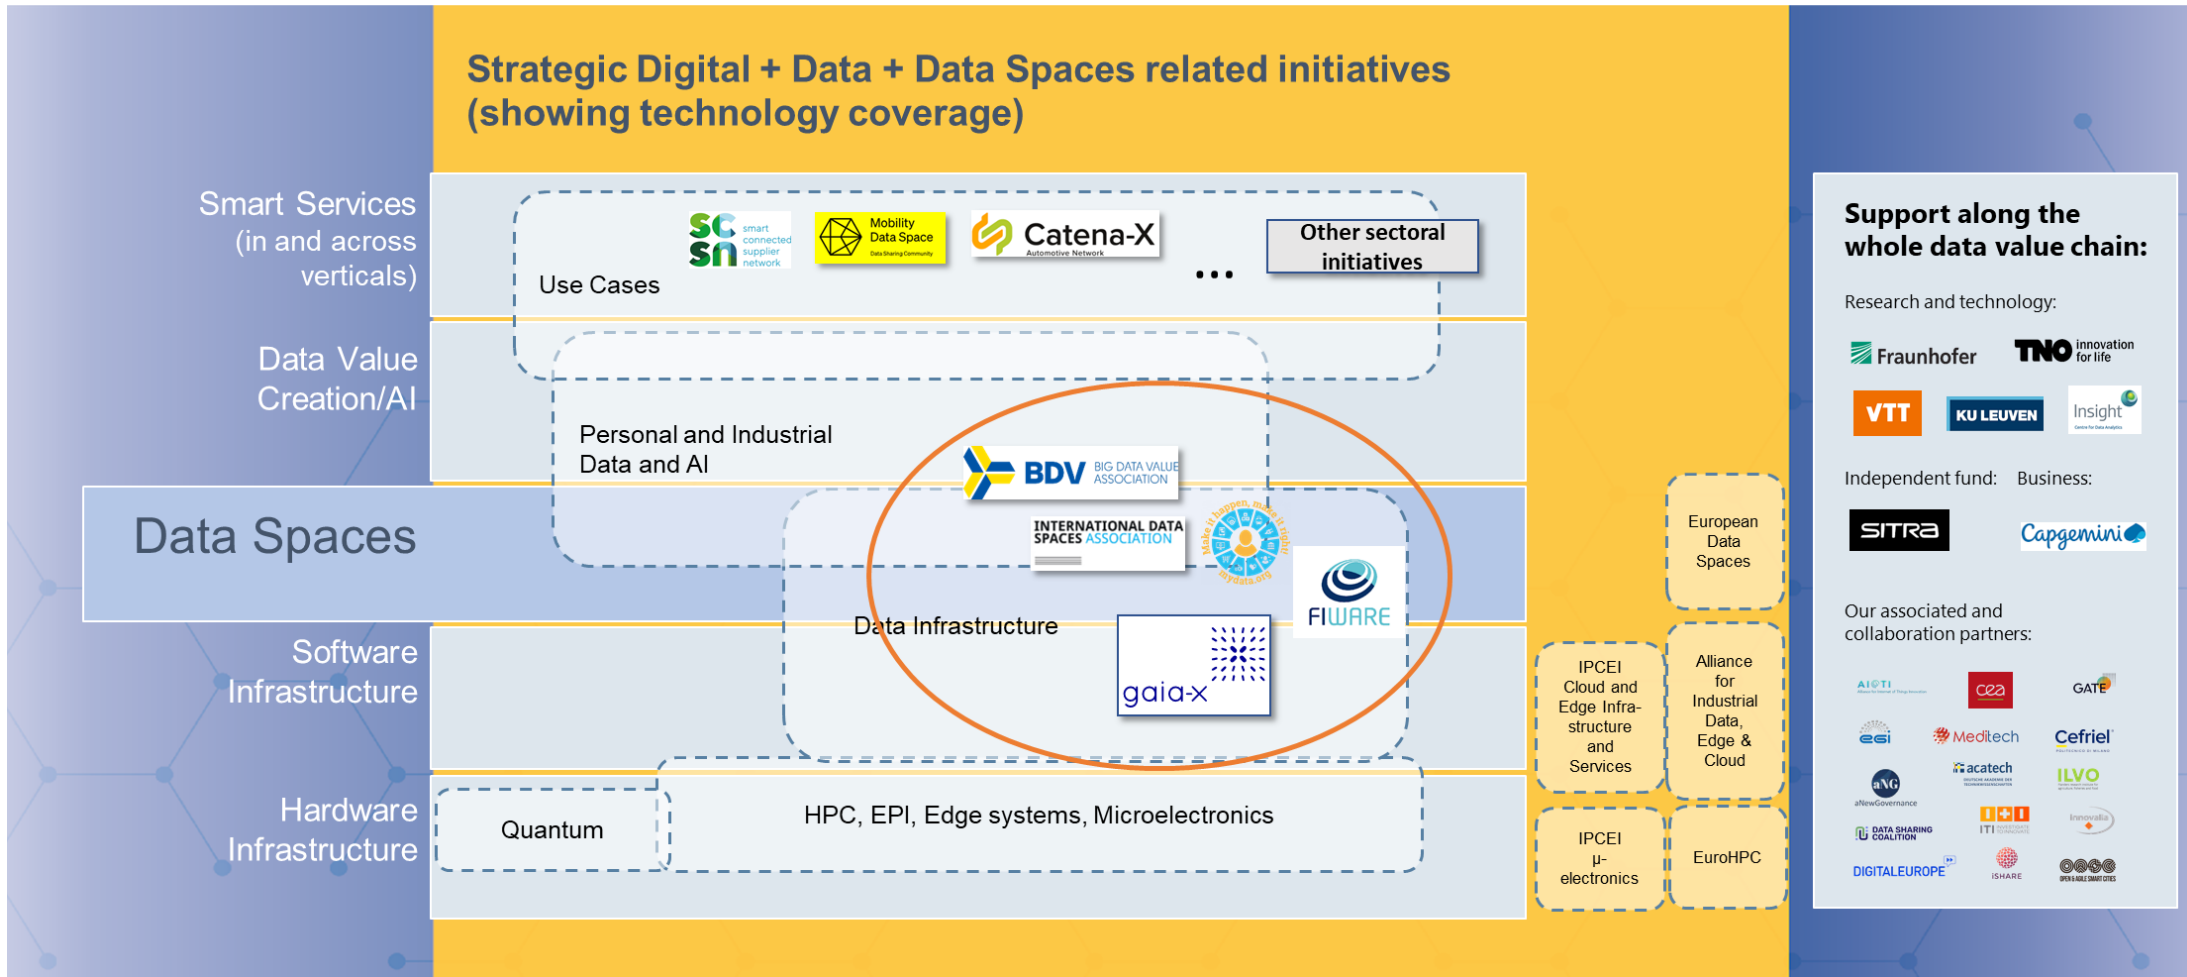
Strategic Digital + Data + Data Spaces related initiatives (showing technology coverage)

Smart Services (in and across verticals)

Data Value Creation/AI

Data Spaces

Software Infrastructure

Hardware Infrastructure

Use Cases

SC SN smart connected supplier network

Mobility Data Space Data Sharing Community

Catena-X Automotive Network

...

Other sectoral initiatives

Personal and Industrial Data and AI

BDV BIG DATA VALUE ASSOCIATION

INTERNATIONAL DATA SPACES ASSOCIATION

make it happen, make it right mydata.org

FIWARE

Data Infrastructure

gaia-x

Quantum

HPC, EPI, Edge systems, Microelectronics

European Data Spaces

IPCEI Cloud and Edge Infra-structure and Services

Alliance for Industrial Data, Edge & Cloud

IPCEI μ-electronics

EuroHPC

Support along the whole data value chain:

Research and technology:

Fraunhofer

TNO innovation for life

VTT

KU LEUVEN

Insight

Independent fund:

Business:

SITRA

Capgemini

Our associated and collaboration partners:

AIOTI

cea

GATE

egi

Meditech

Cefriel

aNG aNewGovernance

acatech

ILVO

DATA SHARING COALITION

ITI

Innovalia

DIGITALEUROPE

iSHARE

OPEN & AGILE SMART CITIES